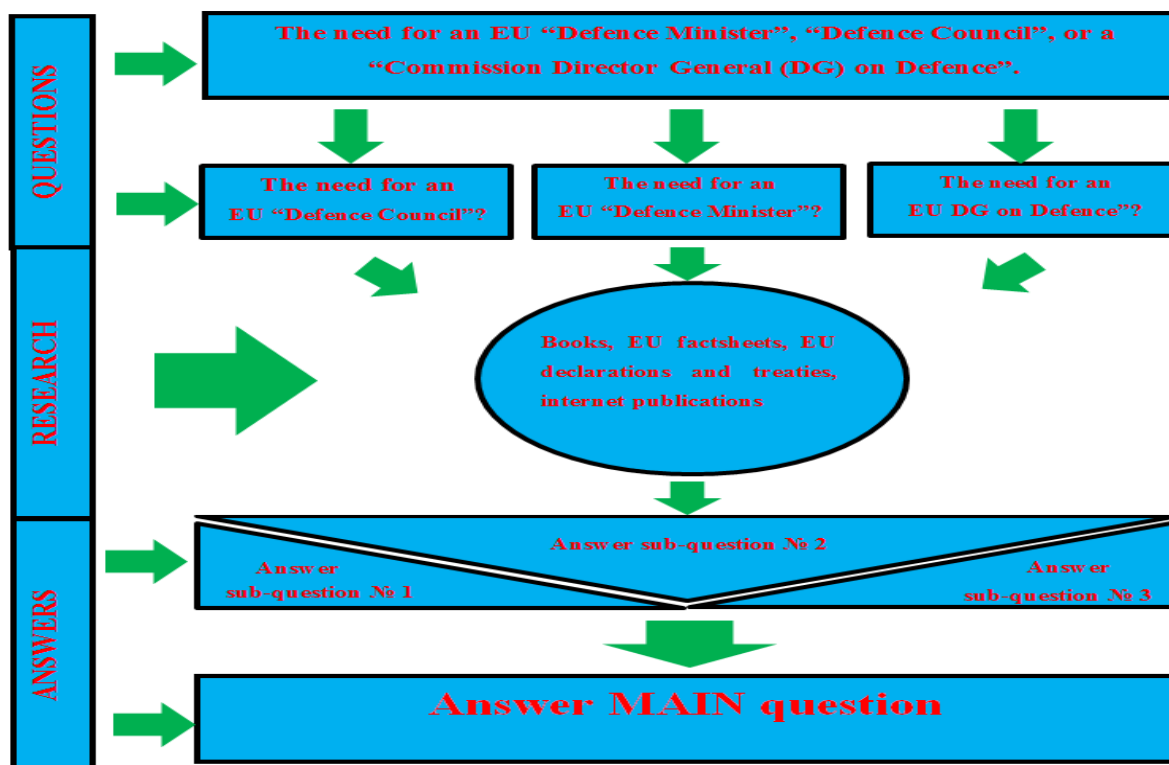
QUESTIONS

The need for an EU "Defence Minister", "Defence Council", or a "Commission Director General (DG) on Defence".

The need for an EU "Defence Council"?

The need for an EU "Defence Minister"?

The need for an EU DG on Defence"?

RESEARCH

Books, EU factsheets, EU declarations and treaties, internet publications

ANSWERS

Answer sub-question № 2

Answer sub-question № 1

Answer sub-question № 3

Answer MAIN question